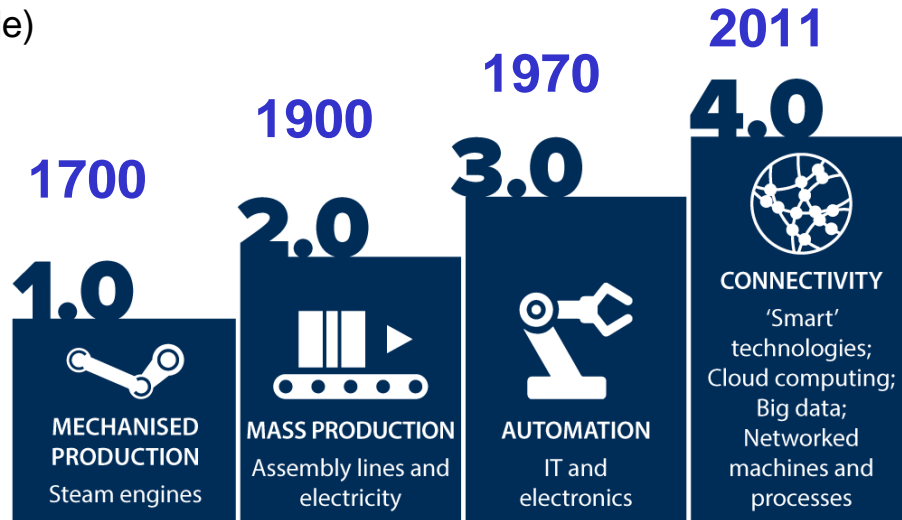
e)

1700
1.0
MECHANISED PRODUCTION
Steam engines

1900
2.0
MASS PRODUCTION
Assembly lines and electricity

1970
3.0
AUTOMATION
IT and electronics

2011
4.0
CONNECTIVITY
'Smart' technologies; Cloud computing; Big data; Networked machines and processes